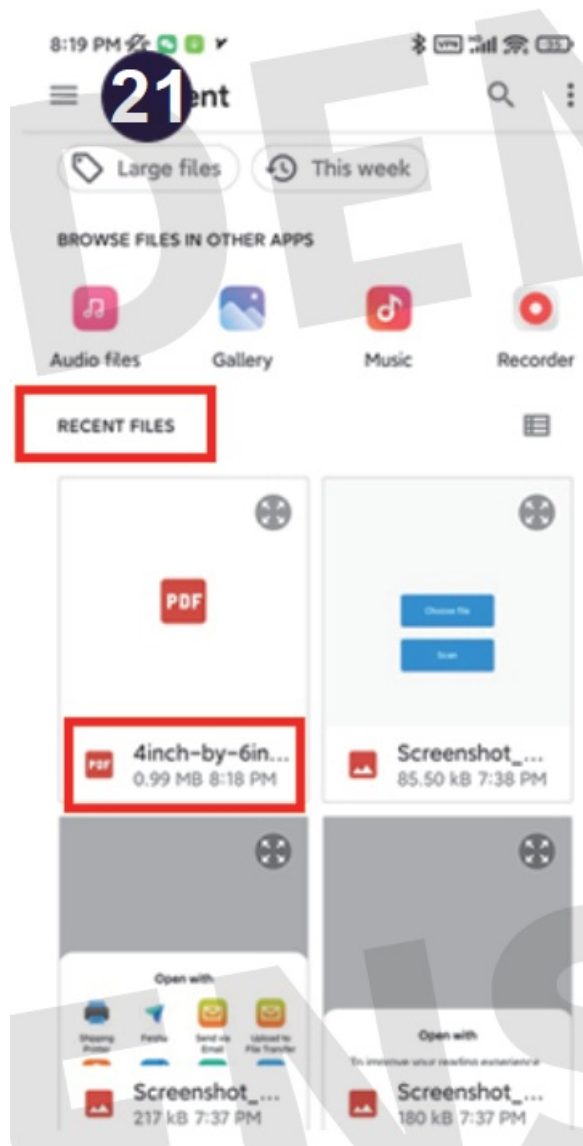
8:19 PM

21 ent

Large files
This week

BROWSE FILES IN OTHER APPS

Audio files
Gallery
Music
Recorder

RECENT FILES

PDF

Choose file
Scan

4inch-by-6in...
0.99 MB 8:18 PM

Screenshot_...
85.50 kB 7:38 PM

Open with
Shipping Printer
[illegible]
Send via Email
Upload to File Transfer

Open with
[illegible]

Screenshot_...
217 kB 7:37 PM

Screenshot_...
180 kB 7:37 PM